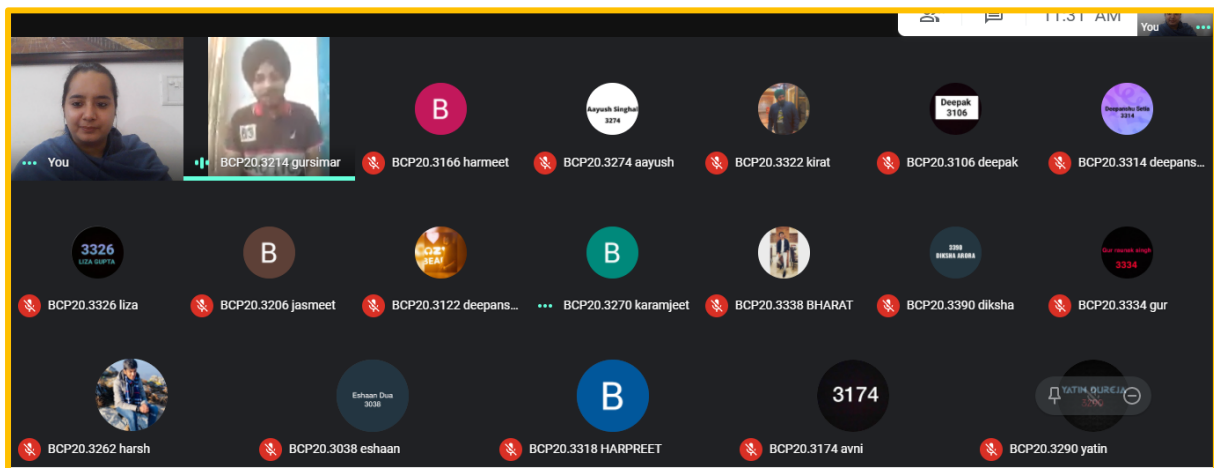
11:31 AM

You

You

BCP20.3214 gursimar

B

BCP20.3166 harmeet

Aayush Singhal 3274

BCP20.3274 aayush

BCP20.3322 kirat

Deepak 3106

BCP20.3106 deepak

Deepanshu Sethi 3314

BCP20.3314 deepans...

3326 LIZA GUPTA

BCP20.3326 liza

B

BCP20.3206 jasmeet

BCP20.3122 deepans...

B

BCP20.3270 karamjeet

BCP20.3338 BHARAT

3390 DIKSHA ARORA

BCP20.3390 diksha

Gur raunak singh 3334

BCP20.3334 gur

BCP20.3262 harsh

Eshaan Dua 3038

BCP20.3038 eshaan

B

BCP20.3318 HARPREET

3174

BCP20.3174 avni

YATIN GUREJA

BCP20.3290 yatin